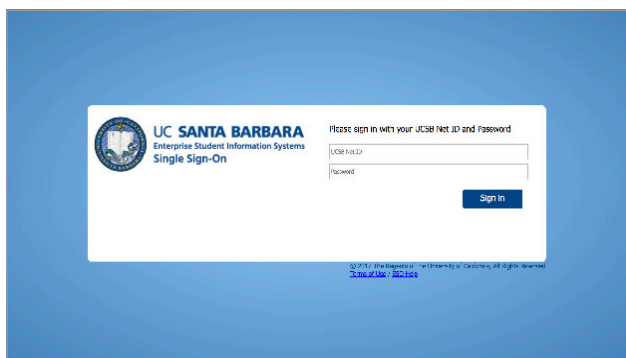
UC SANTA BARBARA
Enterprise Student Information Systems
Single Sign-On

Please sign in with your UCSB Net ID and Password

UCSB NetID

Password

Sign In

© 2017 The Regents of the University of California, All rights reserved.
Terms of Use / SSO Help